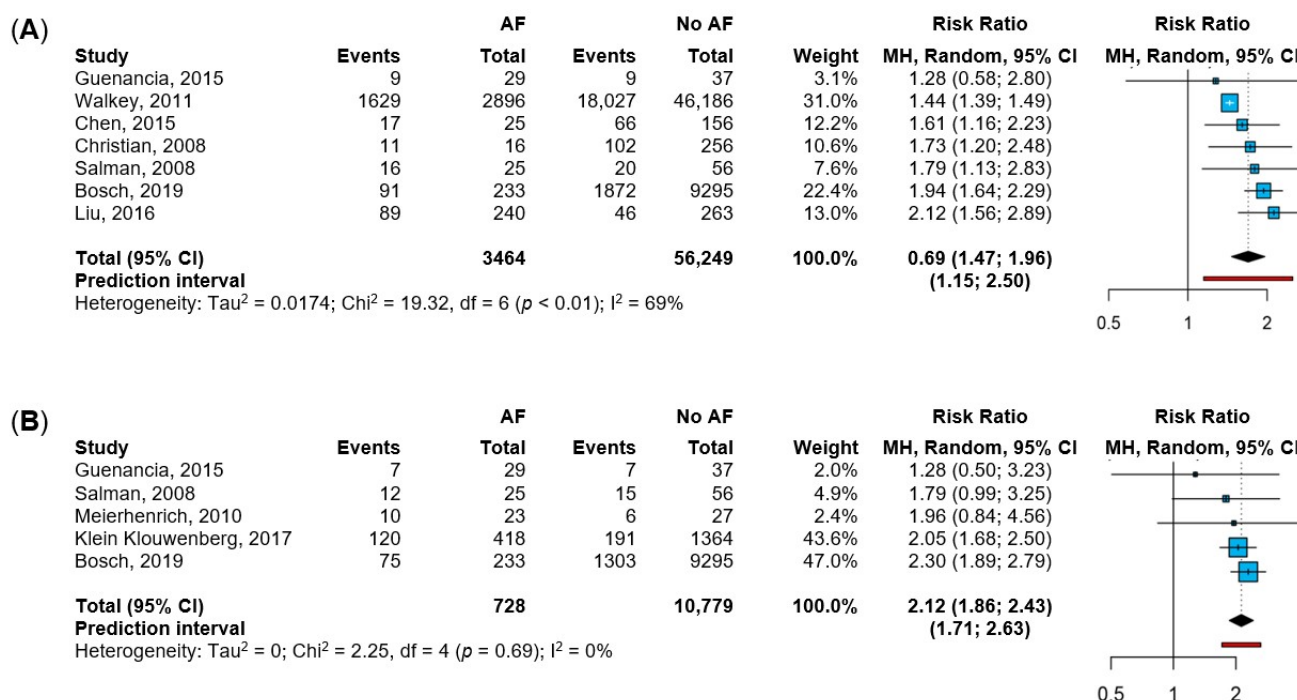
(A)

| Study | AF Events | AF Total | No AF Events | No AF Total | Weight | Risk Ratio MH, Random, 95% CI |
|---|---|---|---|---|---|---|
| Guenancia, 2015 | 9 | 29 | 9 | 37 | 3.1% | 1.28 (0.58; 2.80) |
| Walkey, 2011 | 1629 | 2896 | 18,027 | 46,186 | 31.0% | 1.44 (1.39; 1.49) |
| Chen, 2015 | 17 | 25 | 66 | 156 | 12.2% | 1.61 (1.16; 2.23) |
| Christian, 2008 | 11 | 16 | 102 | 256 | 10.6% | 1.73 (1.20; 2.48) |
| Salman, 2008 | 16 | 25 | 20 | 56 | 7.6% | 1.79 (1.13; 2.83) |
| Bosch, 2019 | 91 | 233 | 1872 | 9295 | 22.4% | 1.94 (1.64; 2.29) |
| Liu, 2016 | 89 | 240 | 46 | 263 | 13.0% | 2.12 (1.56; 2.89) |
| Total (95% CI) | | 3464 | | 56,249 | 100.0% | 0.69 (1.47; 1.96) |
| Prediction interval | | | | | | (1.15; 2.50) |

Heterogeneity: Tau$^2$ = 0.0174; Chi$^2$ = 19.32, df = 6 ($p$ < 0.01); I$^2$ = 69%

Risk Ratio
MH, Random, 95% CI
0.5 1 2

(B)

| Study | AF Events | AF Total | No AF Events | No AF Total | Weight | Risk Ratio MH, Random, 95% CI |
|---|---|---|---|---|---|---|
| Guenancia, 2015 | 7 | 29 | 7 | 37 | 2.0% | 1.28 (0.50; 3.23) |
| Salman, 2008 | 12 | 25 | 15 | 56 | 4.9% | 1.79 (0.99; 3.25) |
| Meierhenrich, 2010 | 10 | 23 | 6 | 27 | 2.4% | 1.96 (0.84; 4.56) |
| Klein Klouwenberg, 2017 | 120 | 418 | 191 | 1364 | 43.6% | 2.05 (1.68; 2.50) |
| Bosch, 2019 | 75 | 233 | 1303 | 9295 | 47.0% | 2.30 (1.89; 2.79) |
| Total (95% CI) | | 728 | | 10,779 | 100.0% | 2.12 (1.86; 2.43) |
| Prediction interval | | | | | | (1.71; 2.63) |

Heterogeneity: Tau$^2$ = 0; Chi$^2$ = 2.25, df = 4 ($p$ = 0.69); I$^2$ = 0%

Risk Ratio
MH, Random, 95% CI
0.5 1 2